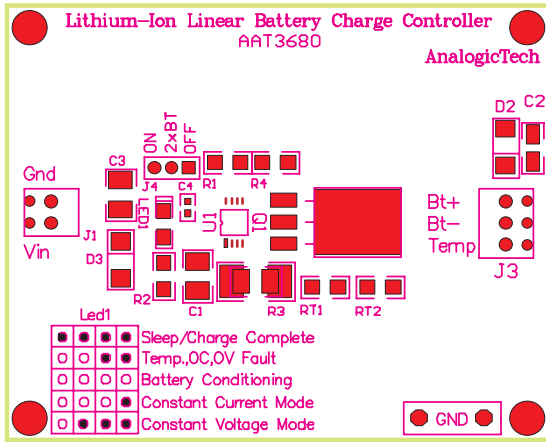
Lithium-Ion Linear Battery Charge Controller
AAT3680
AnalogicTech

D2 C2
C3
ON
2xBT
OFF
J4 C4 R1 R4
Gnd
LED1
U1
Q1
Bt+
Bt−
Temp
J1
Vin
D3
J3
R2 C1 R3 RT1 RT2

Led1
Sleep/Charge Complete
Temp.,OC,OV Fault
Battery Conditioning
Constant Current Mode
Constant Voltage Mode

GND